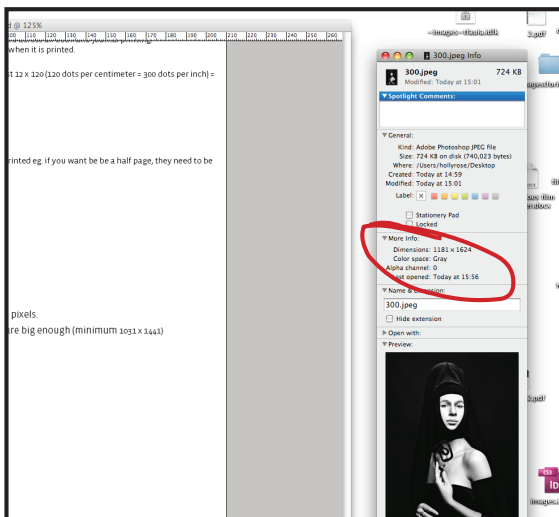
d @ 125%
100 110 120 130 140 150 160 170 180 190 200 210 220 230 240 250 260
when it is printed.

t 12 x 120 (120 dots per centimeter = 300 dots per inch) =

rinted eg. if you want be be a half page, they need to be

pixels.
are big enough (minimum 1031 x 1441)

300.jpeg Info
300.jpeg 724 KB
Modified: Today at 15:01
▼Spotlight Comments:
▼General:
Kind: Adobe Photoshop JPEG file
Size: 724 KB on disk (740,023 bytes)
Where: /Users/hollyrose/Desktop
Created: Today at 14:59
Modified: Today at 15:01
Label: ×
Stationery Pad
Locked
▼More Info:
Dimensions: 1181 × 1624
Color space: Gray
Alpha channel: 0
Last opened: Today at 15:56
▼Name & Extension:
300.jpeg
Hide extension
▶Open with:
▼Preview:

2.pdf
2.pdf
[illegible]